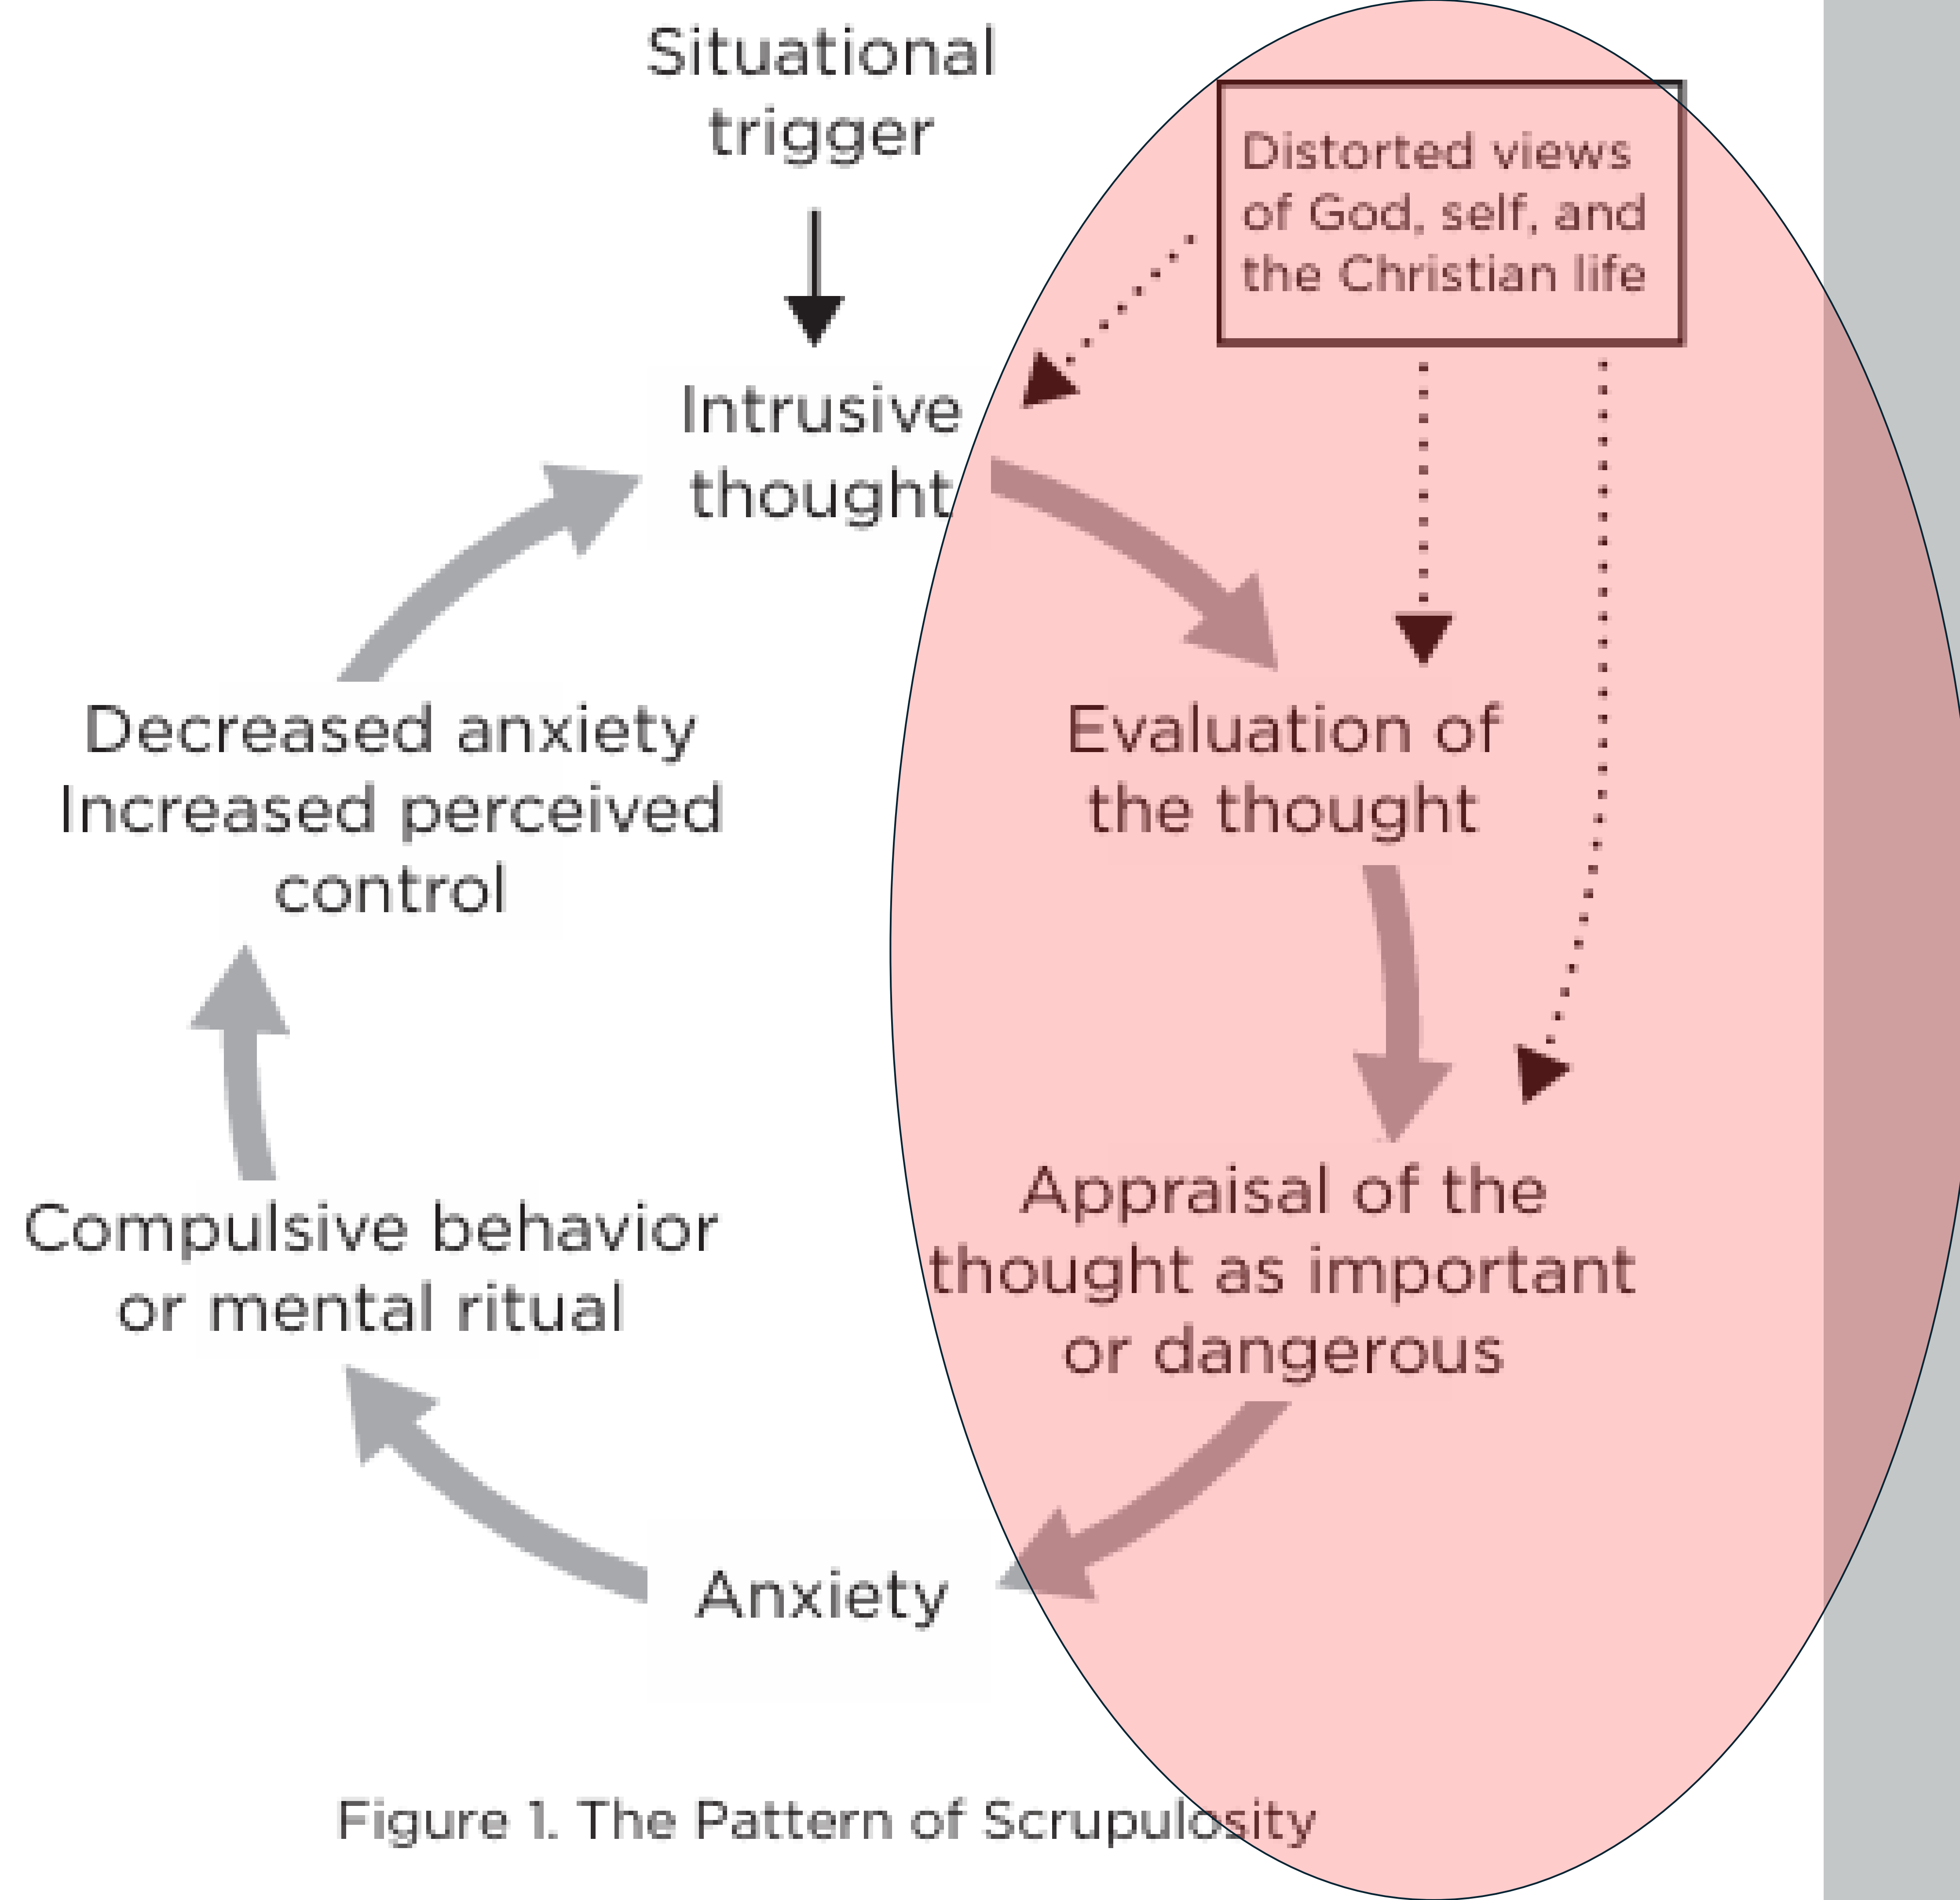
Situational trigger

Distorted views of God, self, and the Christian life

Intrusive thought

Decreased anxiety
Increased perceived control

Evaluation of the thought

Appraisal of the thought as important or dangerous

Compulsive behavior or mental ritual

Anxiety

Figure 1. The Pattern of Scrupulosity